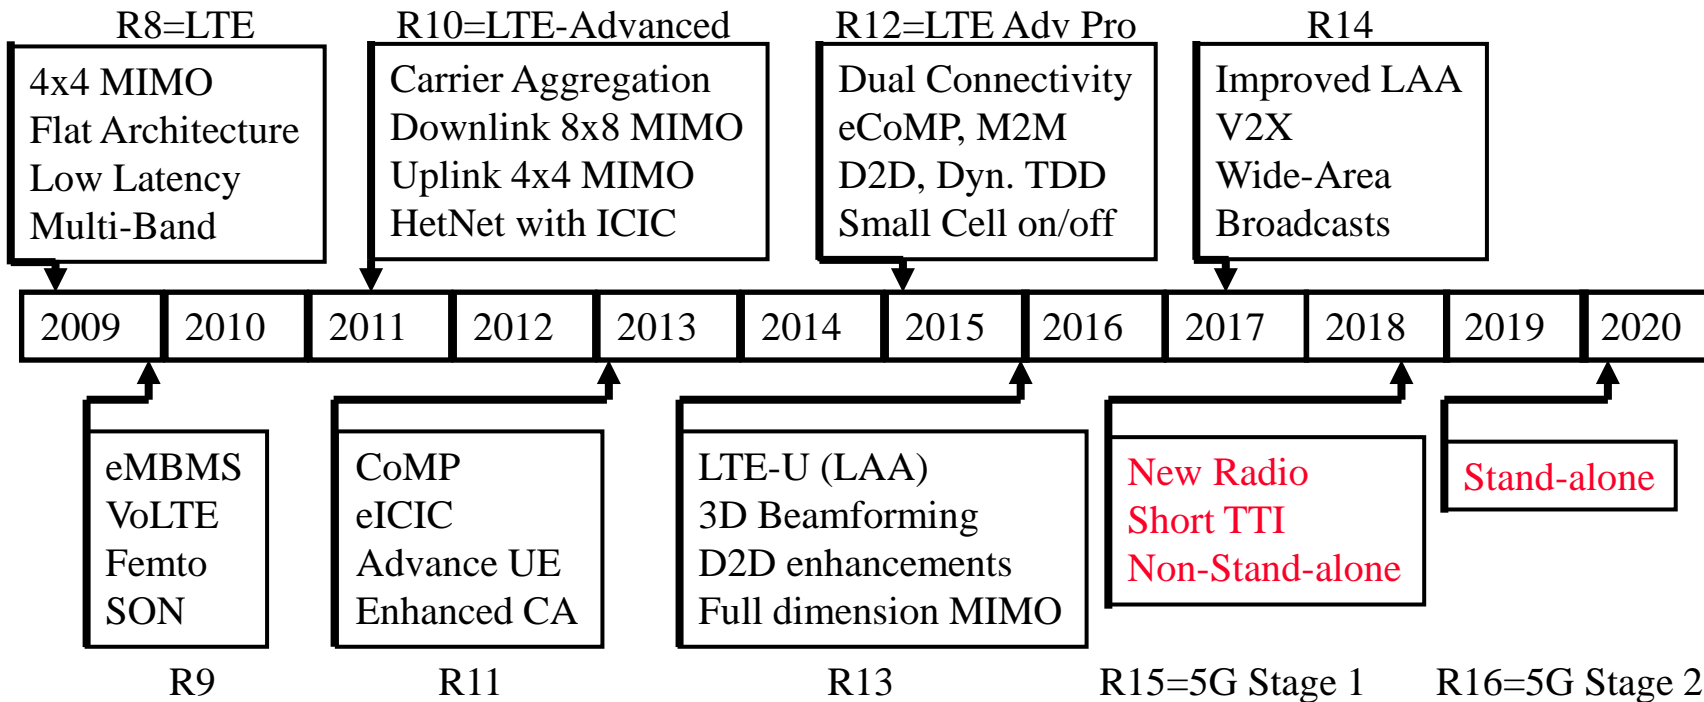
R8=LTE
4x4 MIMO
Flat Architecture
Low Latency
Multi-Band

R10=LTE-Advanced
Carrier Aggregation
Downlink 8x8 MIMO
Uplink 4x4 MIMO
HetNet with ICIC

R12=LTE Adv Pro
Dual Connectivity
eCoMP, M2M
D2D, Dyn. TDD
Small Cell on/off

R14
Improved LAA
V2X
Wide-Area
Broadcasts

| 2009 | 2010 | 2011 | 2012 | 2013 | 2014 | 2015 | 2016 | 2017 | 2018 | 2019 | 2020 |
|---|---|---|---|---|---|---|---|---|---|---|---|

eMBMS
VoLTE
Femto
SON
R9

CoMP
eICIC
Advance UE
Enhanced CA
R11

LTE-U (LAA)
3D Beamforming
D2D enhancements
Full dimension MIMO
R13

New Radio
Short TTI
Non-Stand-alone
R15=5G Stage 1

Stand-alone
R16=5G Stage 2